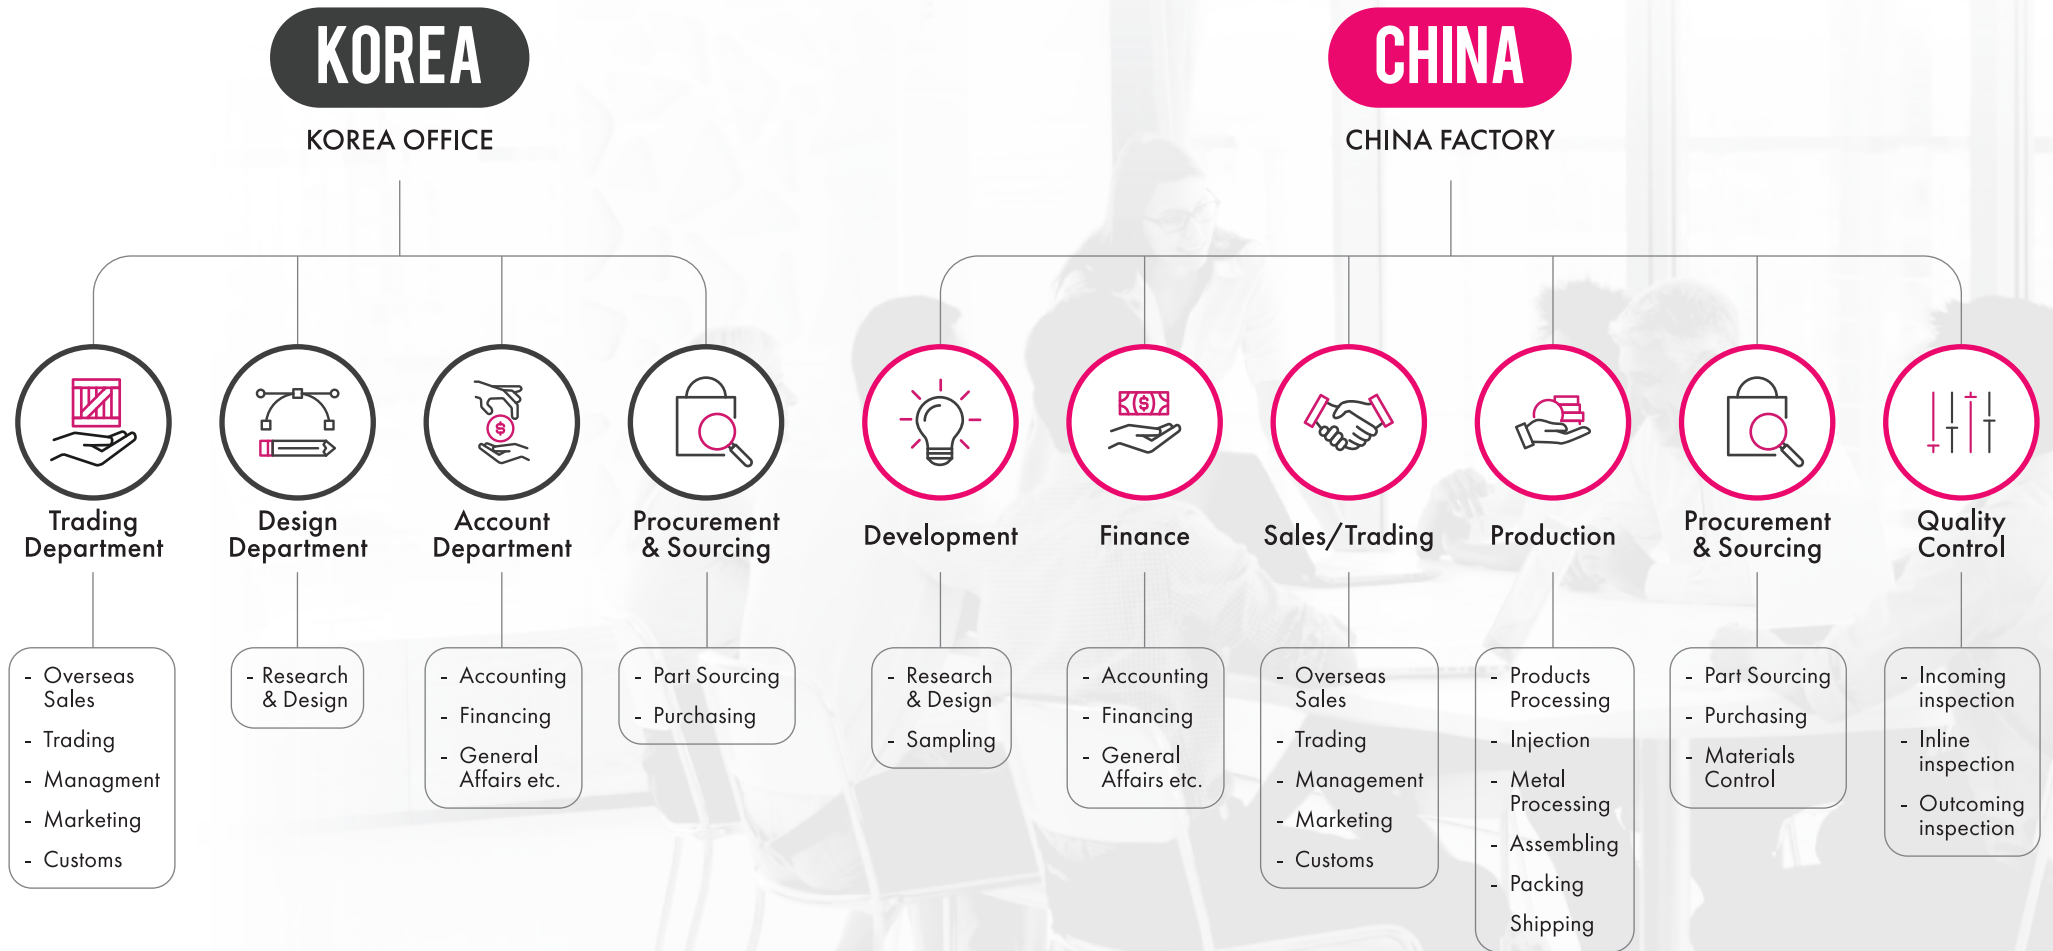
KOREA

KOREA OFFICE

CHINA

CHINA FACTORY

Trading Department

- Overseas Sales
- Trading
- Managment
- Marketing
- Customs

Design Department

- Research & Design

Account Department

- Accounting
- Financing
- General Affairs etc.

Procurement & Sourcing

- Part Sourcing
- Purchasing

Development

- Research & Design
- Sampling

Finance

- Accounting
- Financing
- General Affairs etc.

Sales/Trading

- Overseas Sales
- Trading
- Management
- Marketing
- Customs

Production

- Products Processing
- Injection
- Metal Processing
- Assembling
- Packing
Shipping

Procurement & Sourcing

- Part Sourcing
- Purchasing
- Materials Control

Quality Control

- Incoming inspection
- Inline inspection
- Outcoming inspection